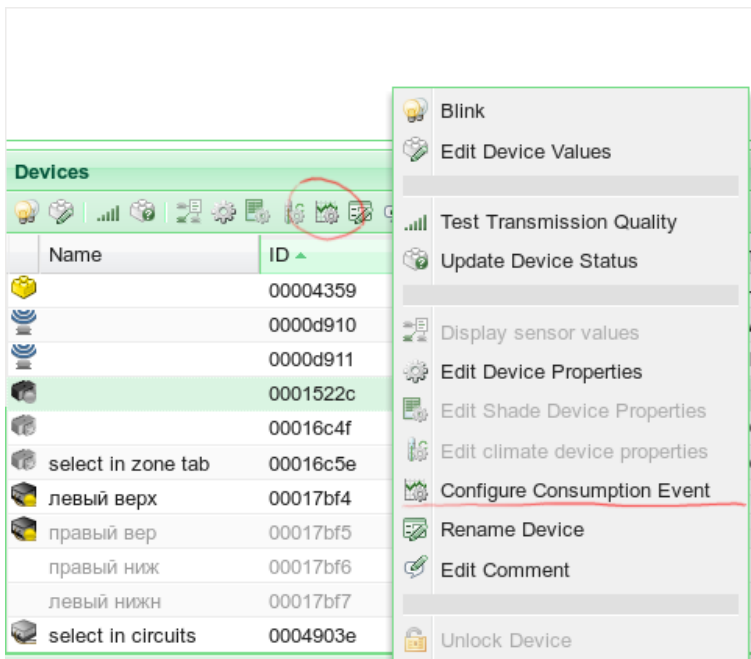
Devices

| Name | ID |
|---|---|
| | 00004359 |
| | 0000d910 |
| | 0000d911 |
| | 0001522c |
| | 00016c4f |
| select in zone tab | 00016c5e |
| левый верх | 00017bf4 |
| правый вер | 00017bf5 |
| правый ниж | 00017bf6 |
| левый нижн | 00017bf7 |
| select in circuits | 0004903e |

Blink
Edit Device Values
Test Transmission Quality
Update Device Status
Display sensor values
Edit Device Properties
Edit Shade Device Properties
Edit climate device properties
Configure Consumption Event
Rename Device
Edit Comment
Unlock Device